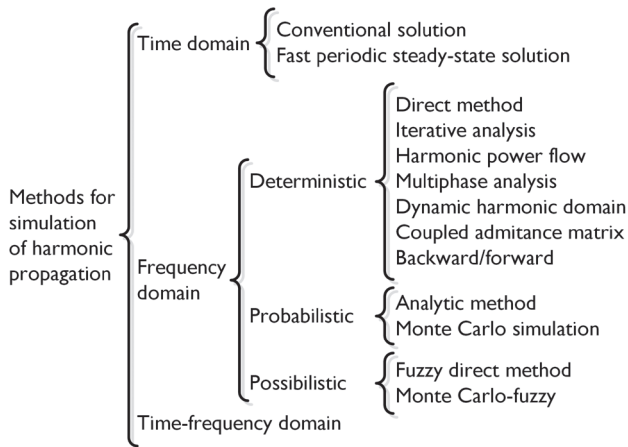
Methods for simulation of harmonic propagation

Time domain

Conventional solution
Fast periodic steady-state solution

Frequency domain

Deterministic

Direct method
Iterative analysis
Harmonic power flow
Multiphase analysis
Dynamic harmonic domain
Coupled admitance matrix
Backward/forward

Probabilistic

Analytic method
Monte Carlo simulation

Possibilistic

Fuzzy direct method
Monte Carlo-fuzzy

Time-frequency domain